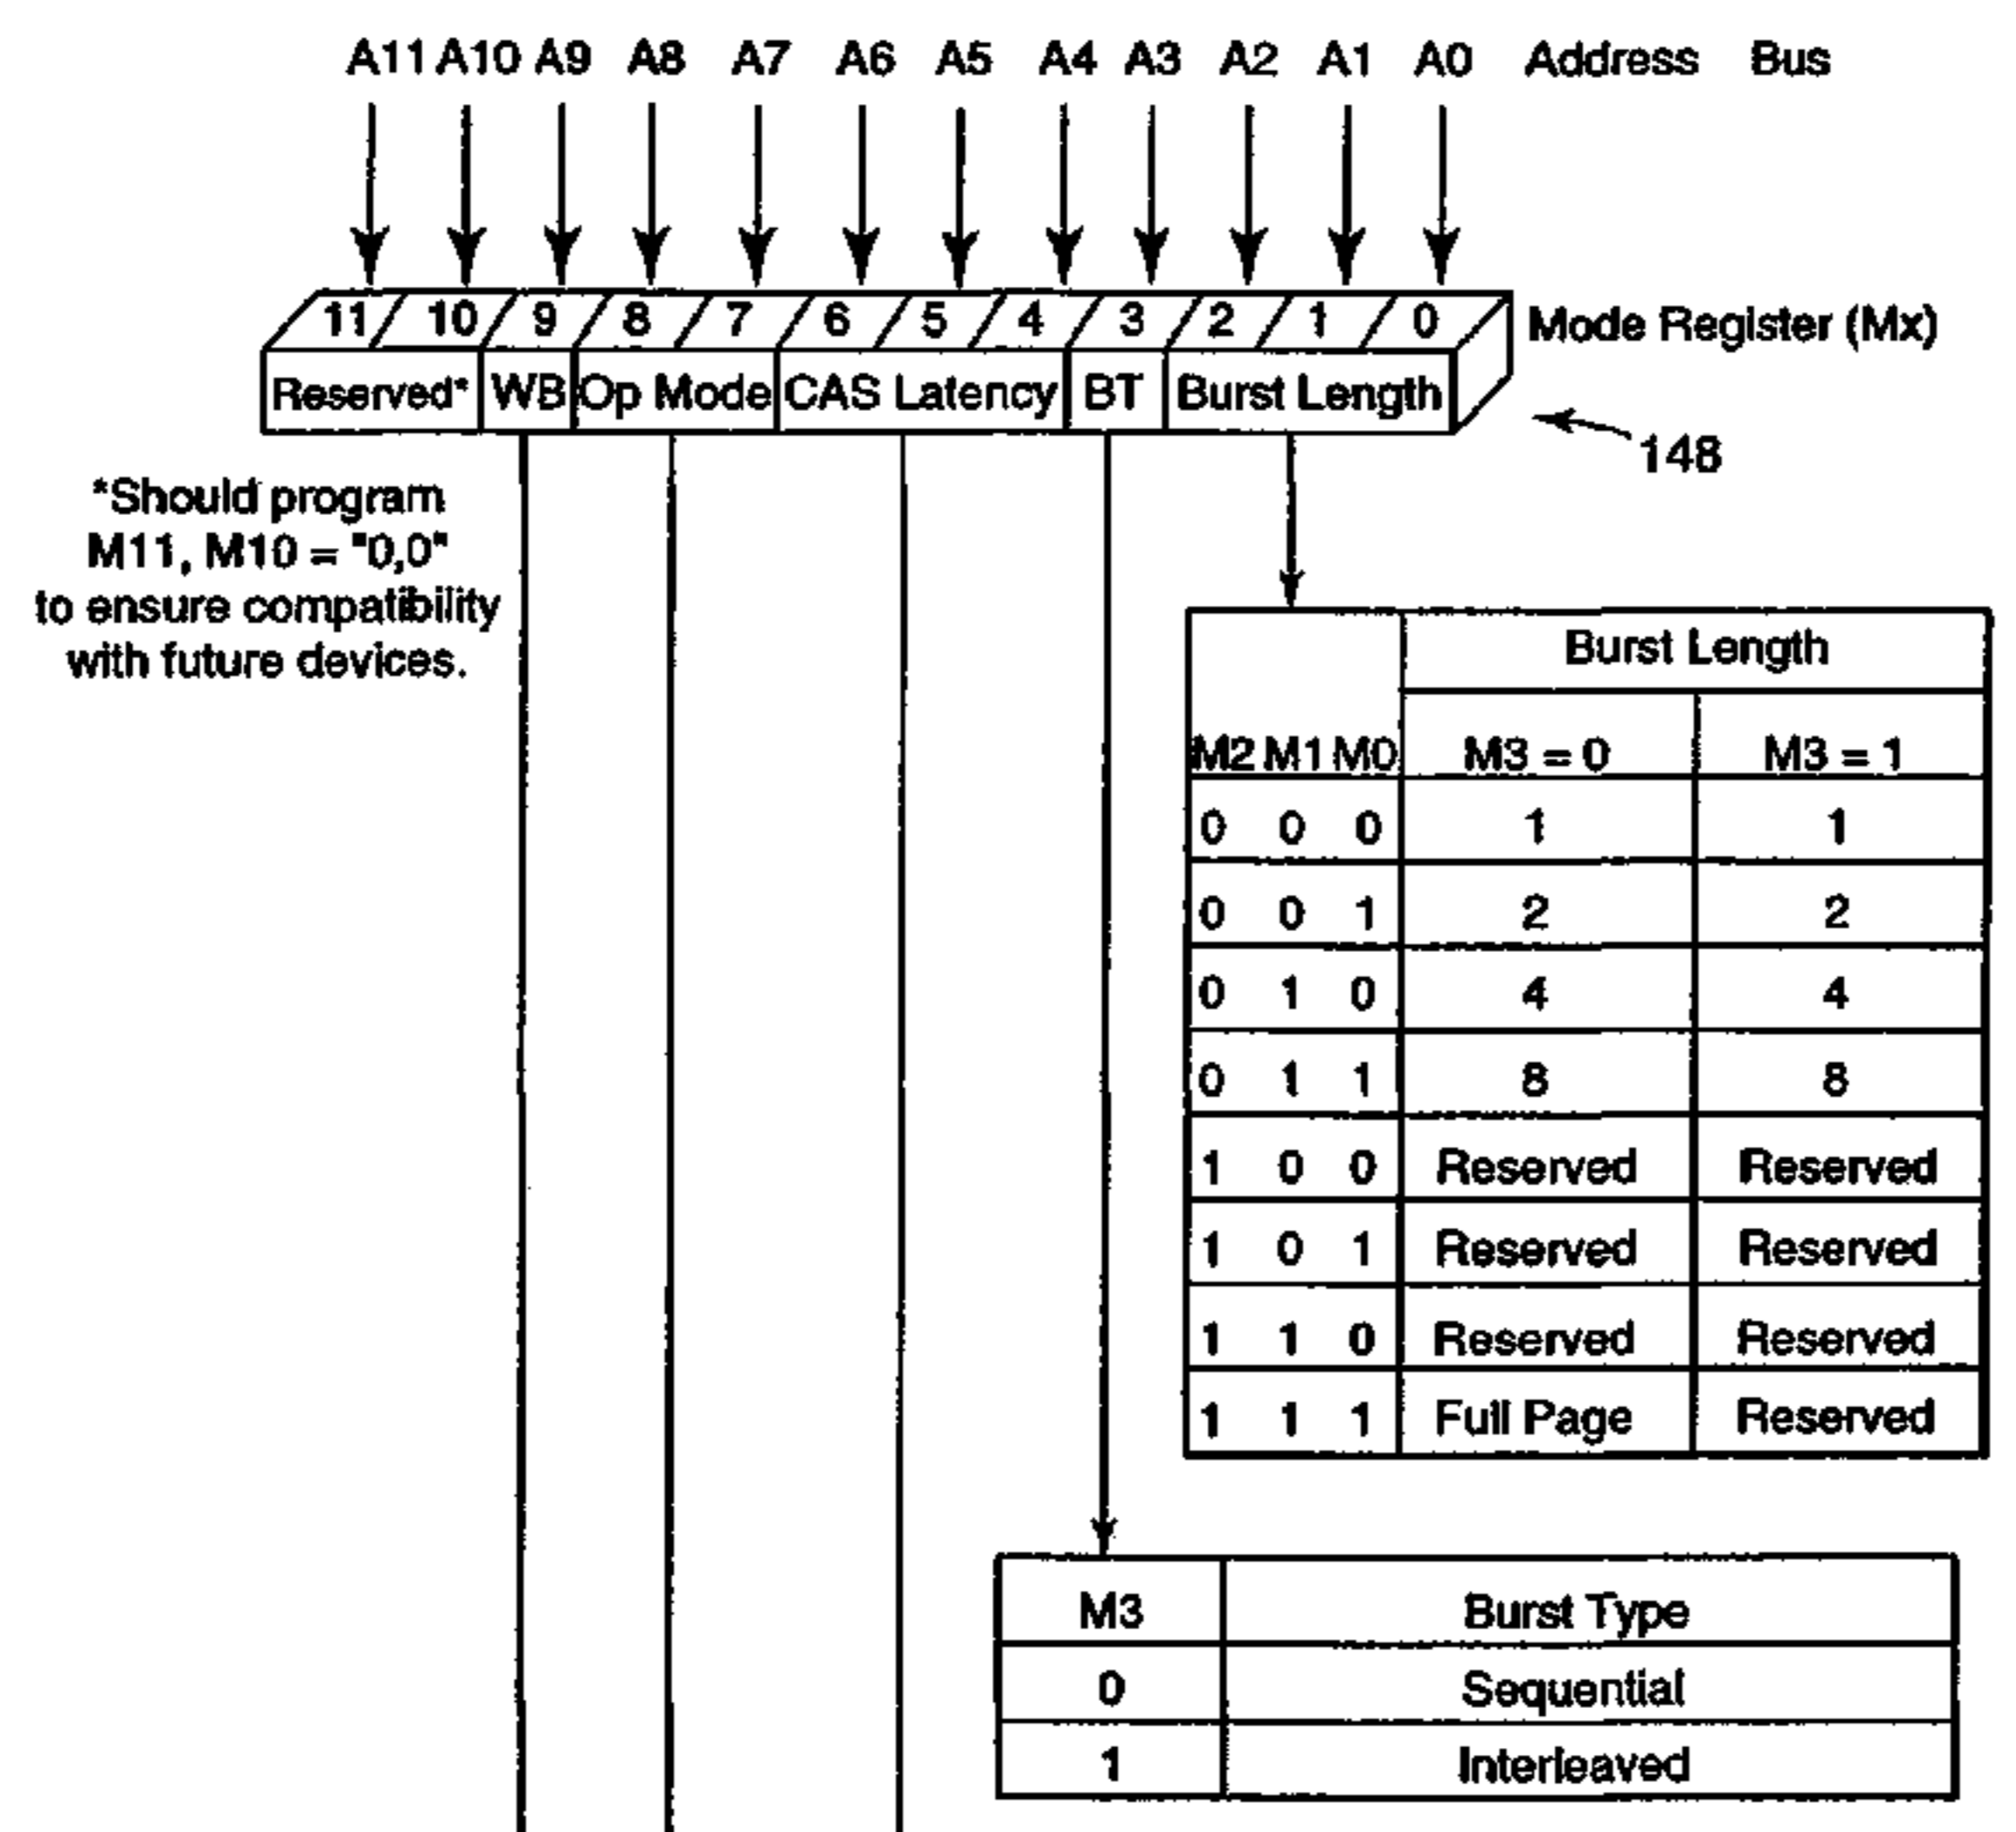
A11 A10 A9 A8 A7 A6 A5 A4 A3 A2 A1 A0 Address Bus

11 10 9 8 7 6 5 4 3 2 1 0 Mode Register (Mx)

Reserved* WB Op Mode CAS Latency BT Burst Length

148

*Should program M11, M10 = "0,0" to ensure compatibility with future devices.

| M2 M1 M0 | Burst Length M3 = 0 | Burst Length M3 = 1 |
|---|---|---|
| 0 0 0 | 1 | 1 |
| 0 0 1 | 2 | 2 |
| 0 1 0 | 4 | 4 |
| 0 1 1 | 8 | 8 |
| 1 0 0 | Reserved | Reserved |
| 1 0 1 | Reserved | Reserved |
| 1 1 0 | Reserved | Reserved |
| 1 1 1 | Full Page | Reserved |

| M3 | Burst Type |
|---|---|
| 0 | Sequential |
| 1 | Interleaved |